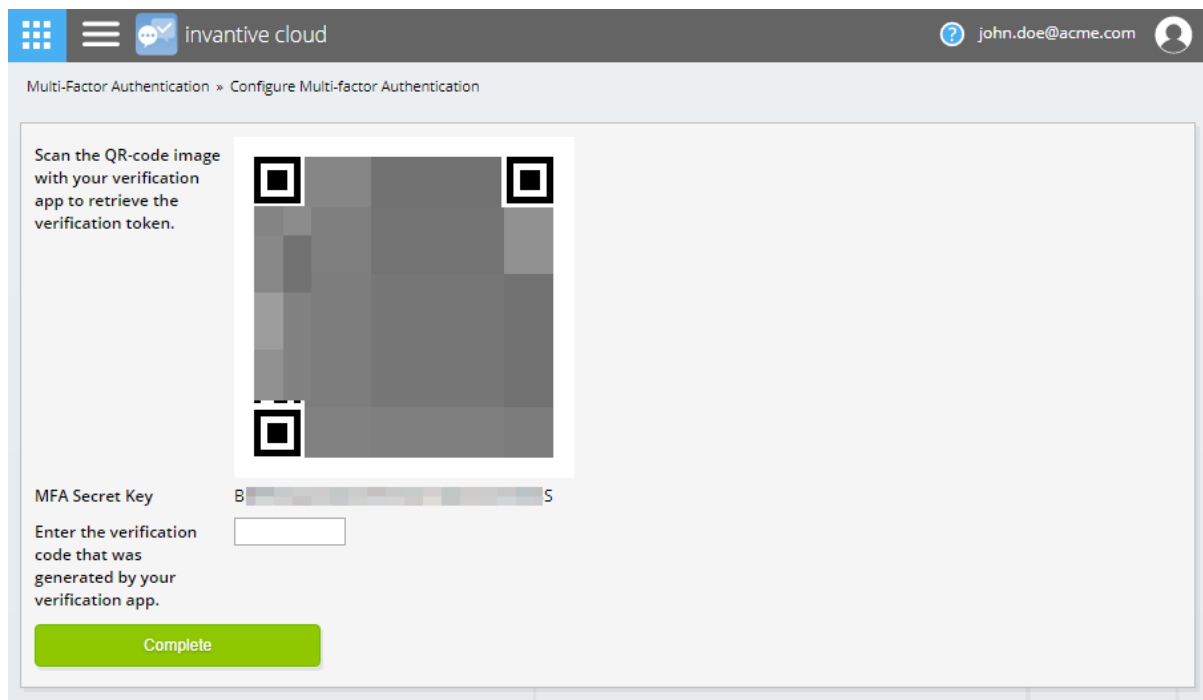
invantive cloud

john.doe@acme.com

Multi-Factor Authentication » Configure Multi-factor Authentication

Scan the QR-code image with your verification app to retrieve the verification token.

MFA Secret Key B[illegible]S

Enter the verification code that was generated by your verification app.

Complete